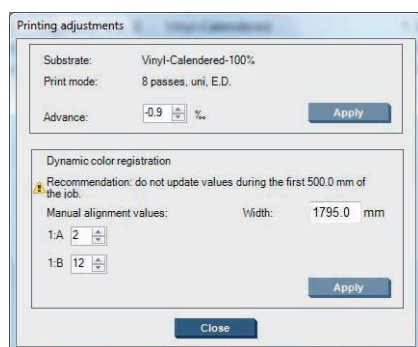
Printing adjustments

Substrate: Vinyl-Calendered-100%
Print mode: 8 passes, uni, E.D.

Advance: -0.9 ‰
Apply

Dynamic color registration
Recommendation: do not update values during the first 500.0 mm of the job.
Manual alignment values:
Width: 1795.0 mm
1:A 2
1:B 12
Apply

Close